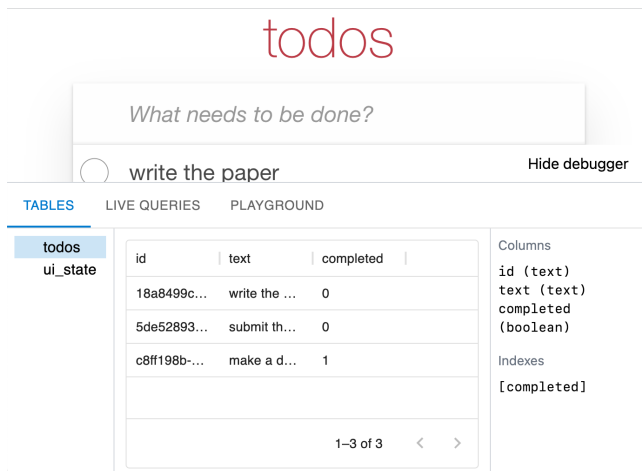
todos

What needs to be done?

write the paper

Hide debugger

TABLES LIVE QUERIES PLAYGROUND

todos
ui_state

| id | text | completed |
|---|---|---|
| 18a8499c... | write the ... | 0 |
| 5de52893... | submit th... | 0 |
| c8ff198b-... | make a d... | 1 |

1–3 of 3 < >

Columns
id (text)
text (text)
completed (boolean)

Indexes
[completed]